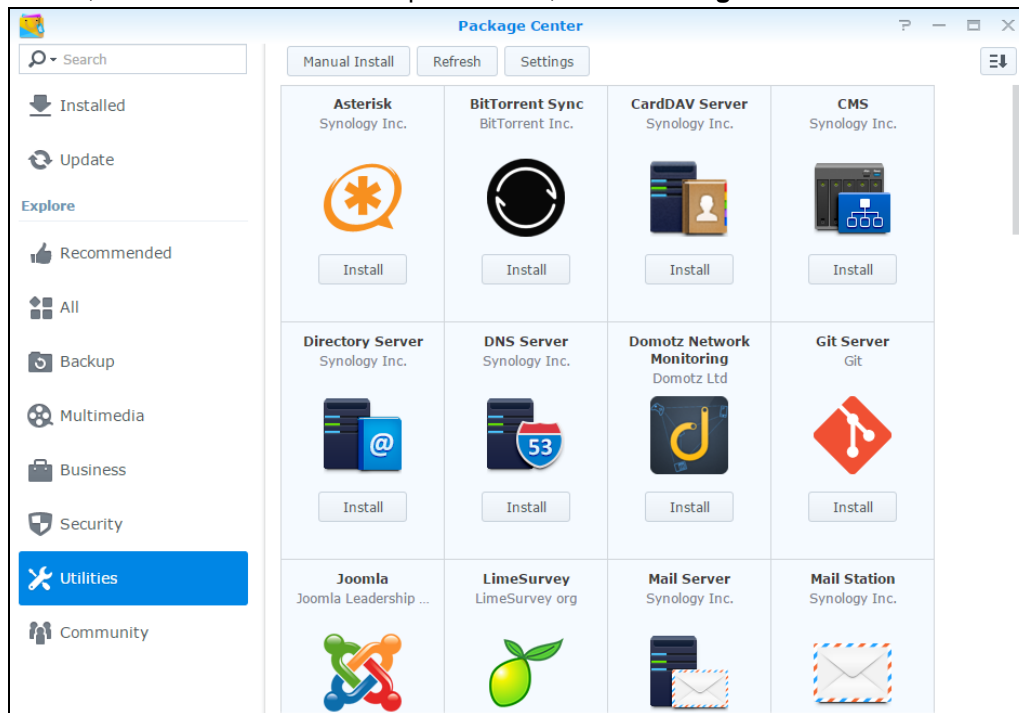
Package Center

Search

Installed

Update

Explore

Recommended

All

Backup

Multimedia

Business

Security

Utilities

Community

Manual Install | Refresh | Settings

Asterisk
Synology Inc.
Install

BitTorrent Sync
BitTorrent Inc.
Install

CardDAV Server
Synology Inc.
Install

CMS
Synology Inc.
Install

Directory Server
Synology Inc.
Install

DNS Server
Synology Inc.
53
Install

Domotz Network Monitoring
Domotz Ltd
Install

Git Server
Git
Install

Joomla
Joomla Leadership ...

LimeSurvey
LimeSurvey org

Mail Server
Synology Inc.

Mail Station
Synology Inc.